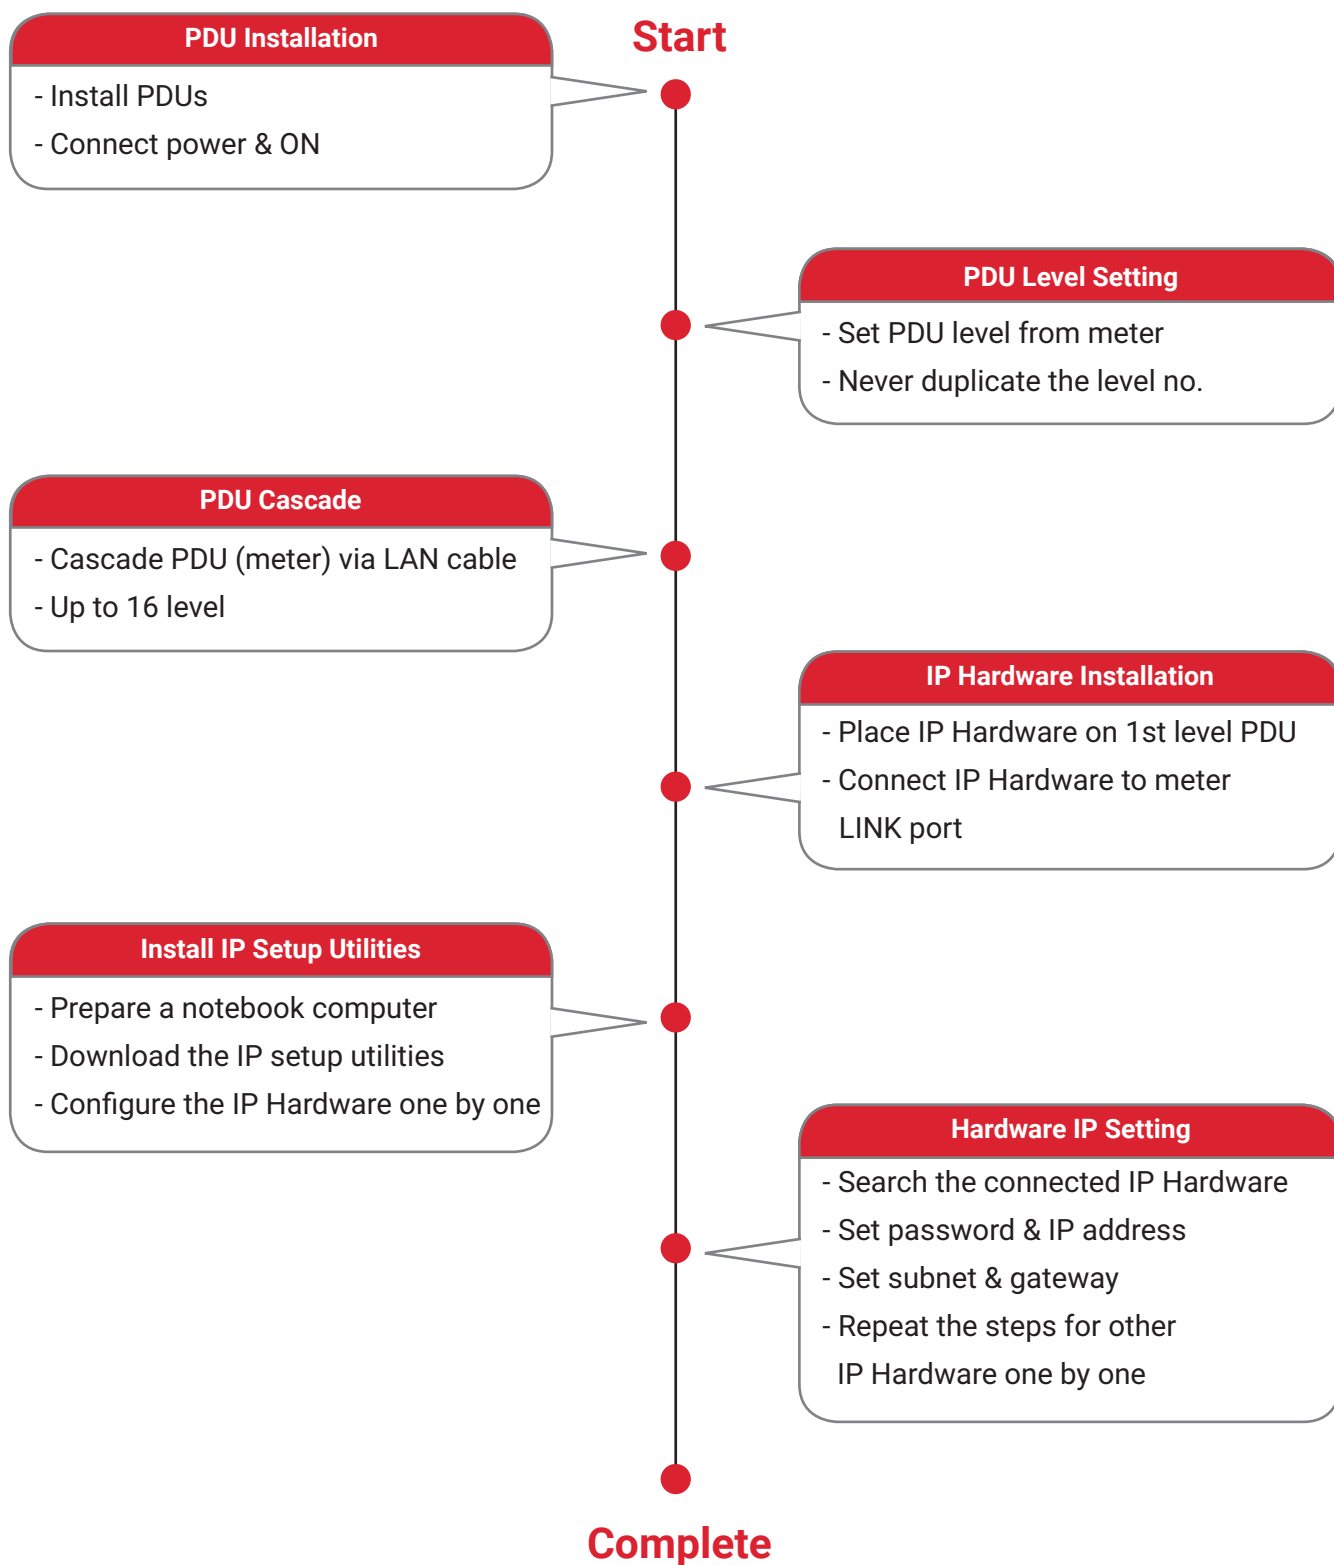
Start

PDU Installation
- Install PDUs
- Connect power & ON

PDU Level Setting
- Set PDU level from meter
- Never duplicate the level no.

PDU Cascade
- Cascade PDU (meter) via LAN cable
- Up to 16 level

IP Hardware Installation
- Place IP Hardware on 1st level PDU
- Connect IP Hardware to meter LINK port

Install IP Setup Utilities
- Prepare a notebook computer
- Download the IP setup utilities
- Configure the IP Hardware one by one

Hardware IP Setting
- Search the connected IP Hardware
- Set password & IP address
- Set subnet & gateway
- Repeat the steps for other IP Hardware one by one

Complete